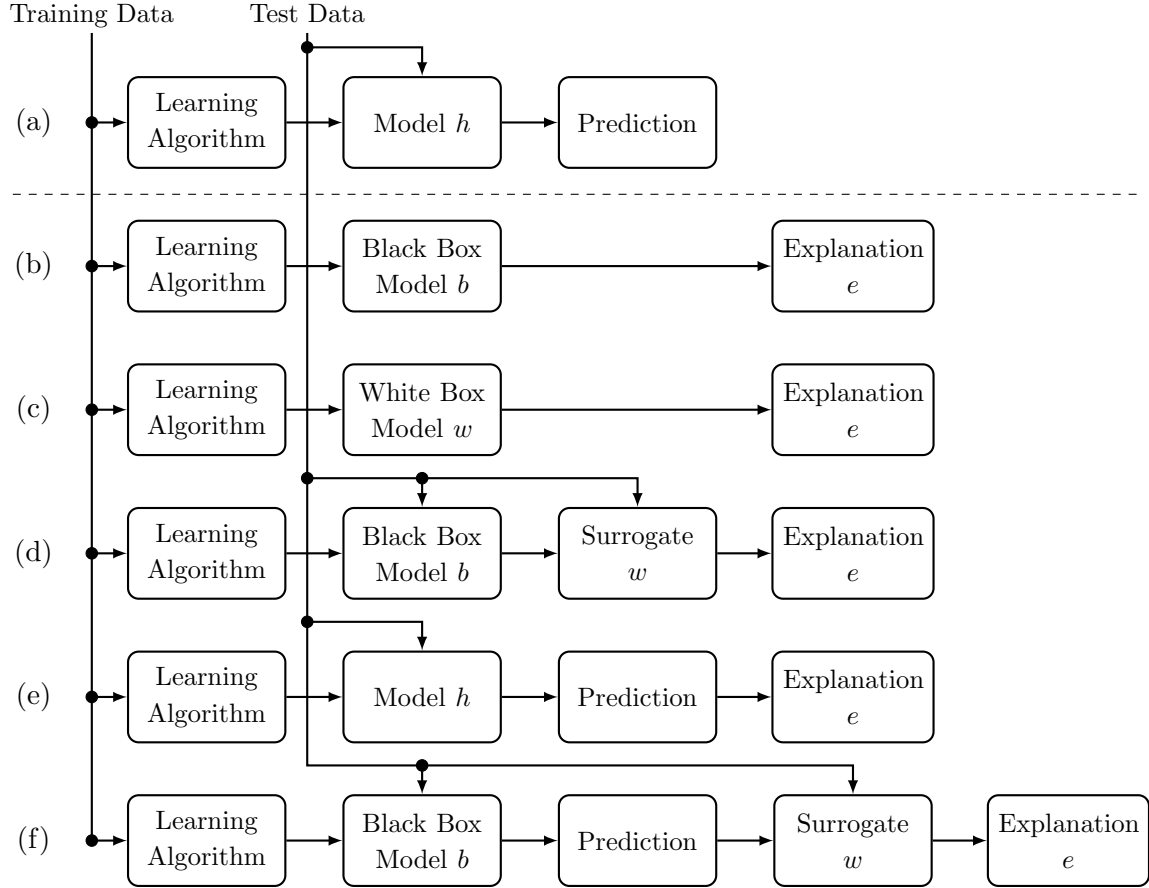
Training Data Test Data

(a) Learning Algorithm Model $h$ Prediction

(b) Learning Algorithm Black Box Model $b$ Explanation $e$

(c) Learning Algorithm White Box Model $w$ Explanation $e$

(d) Learning Algorithm Black Box Model $b$ Surrogate $w$ Explanation $e$

(e) Learning Algorithm Model $h$ Prediction Explanation $e$

(f) Learning Algorithm Black Box Model $b$ Prediction Surrogate $w$ Explanation $e$